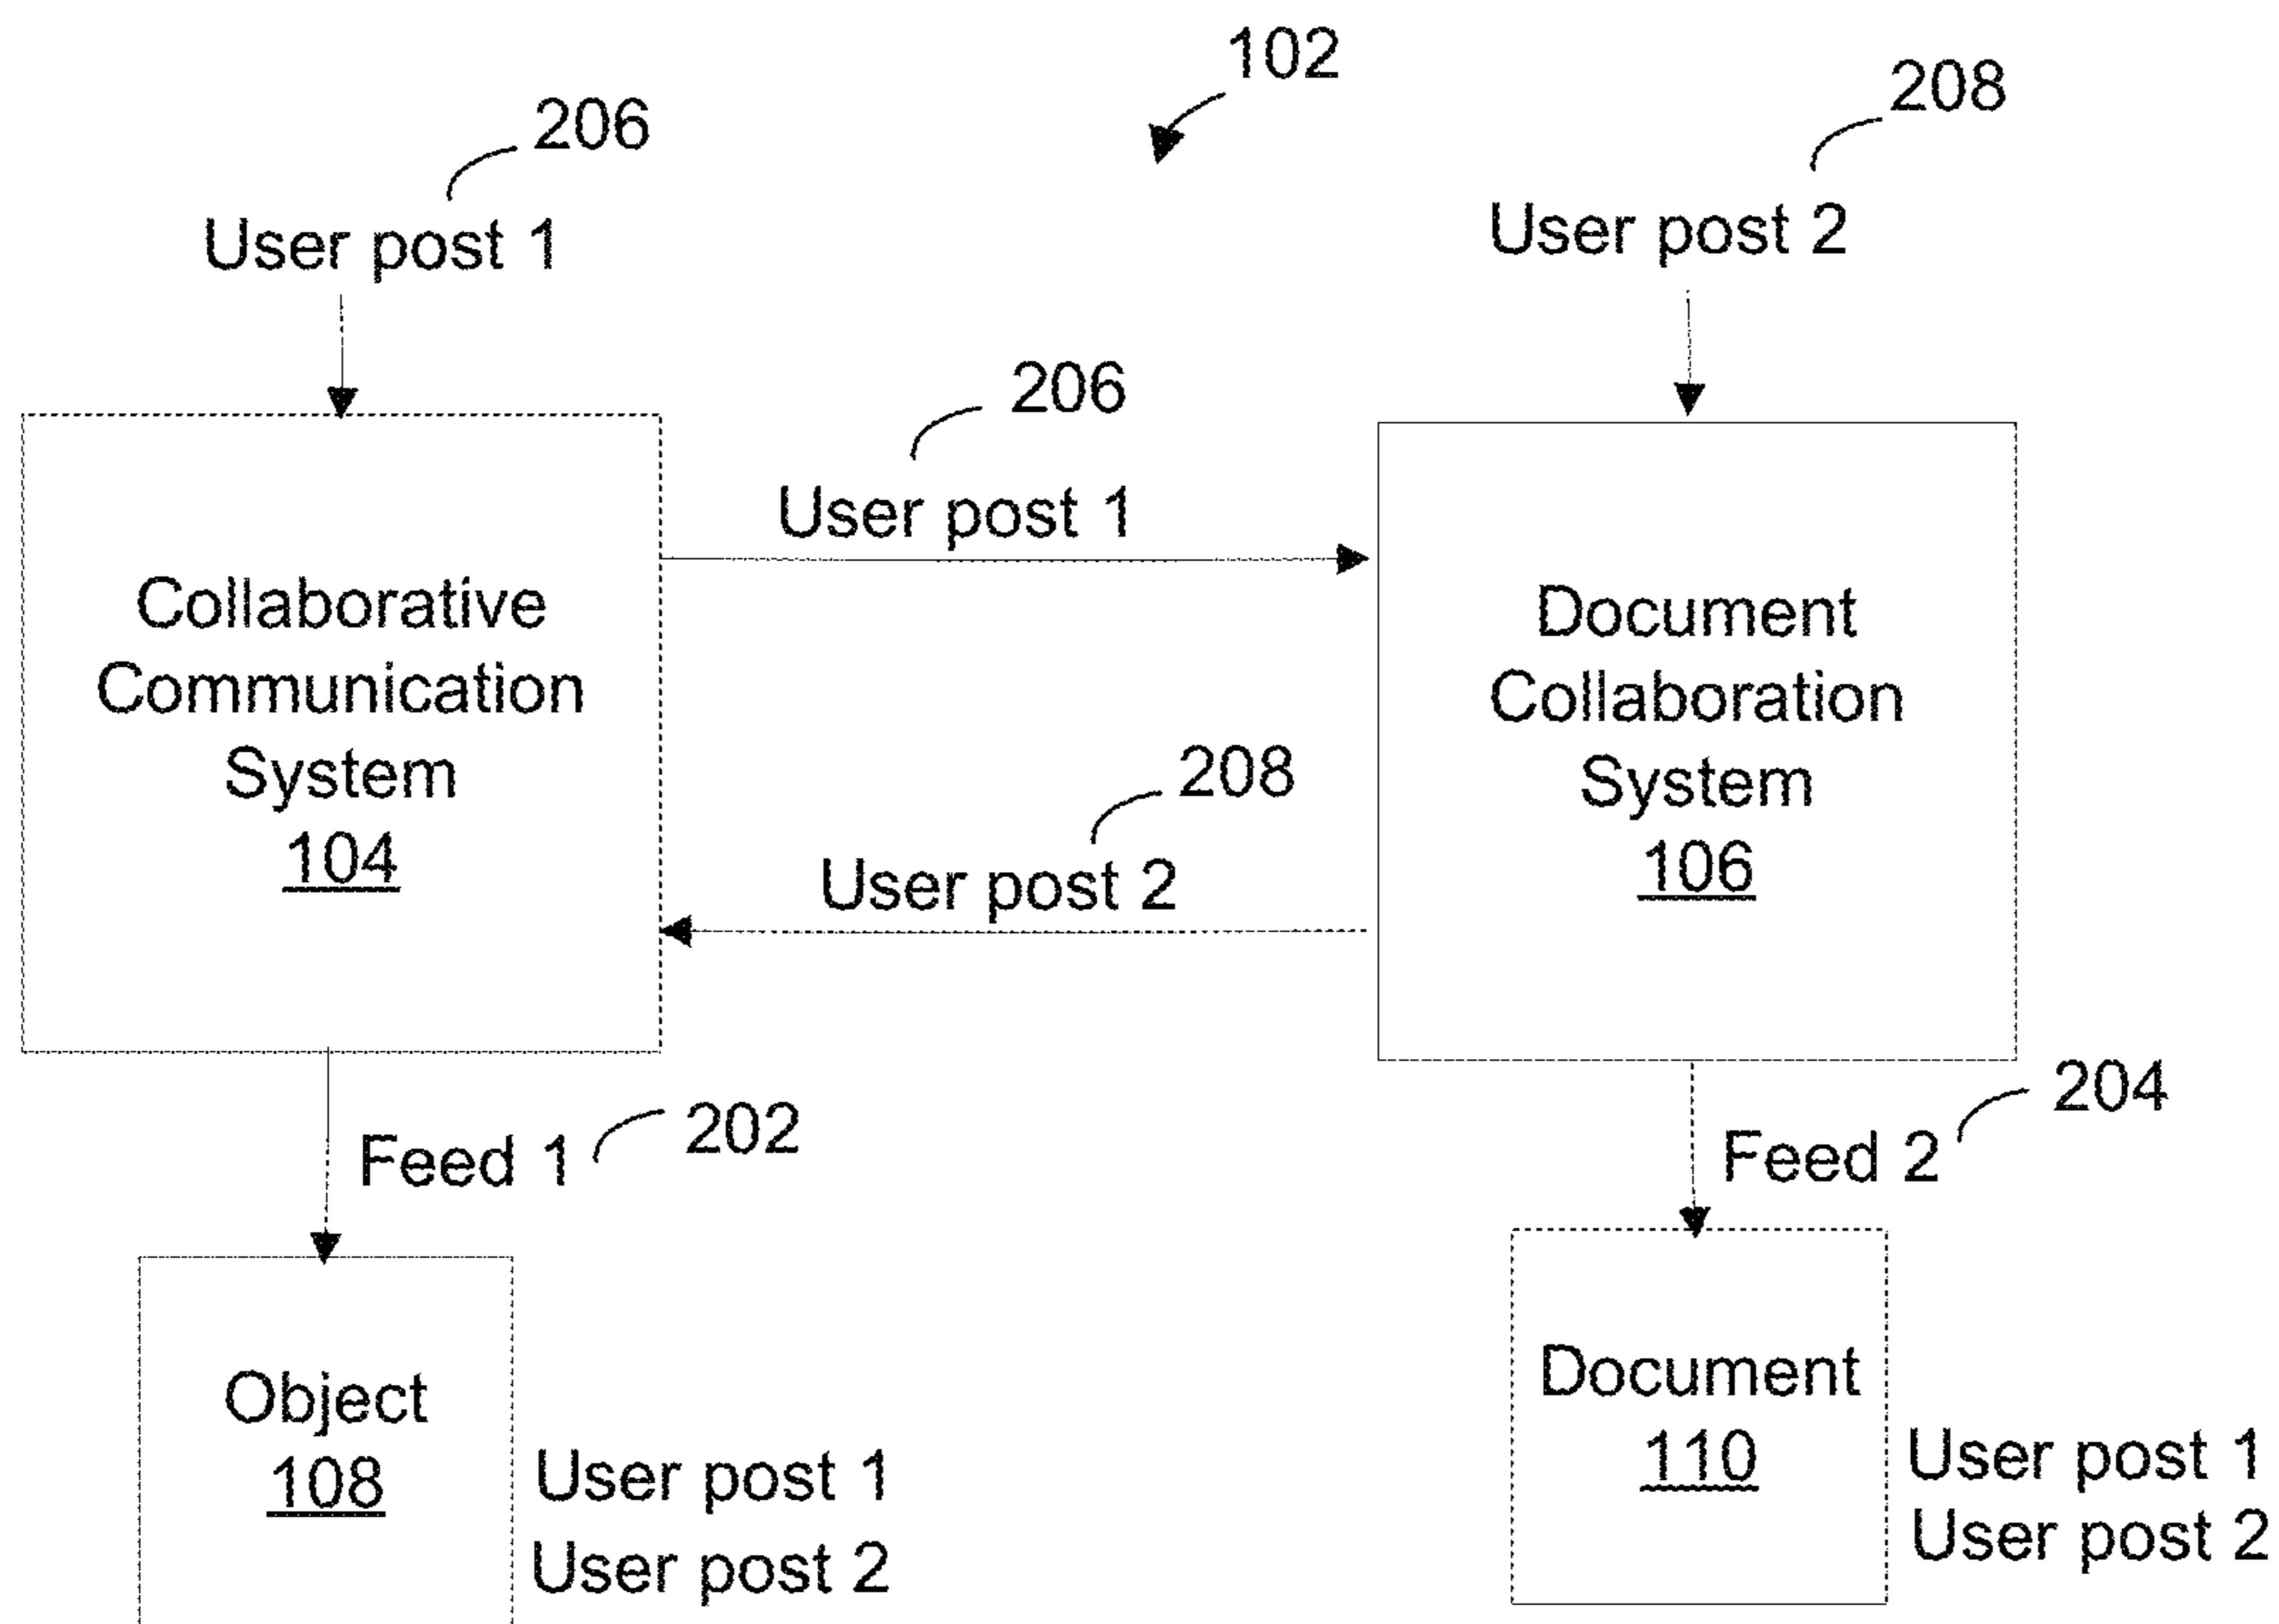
102

206
User post 1

208
User post 2

206
User post 1

Collaborative Communication System
104

208
User post 2

Document Collaboration System
106

Feed 1 202

Feed 2 204

Object
108

User post 1
User post 2

Document
110

User post 1
User post 2